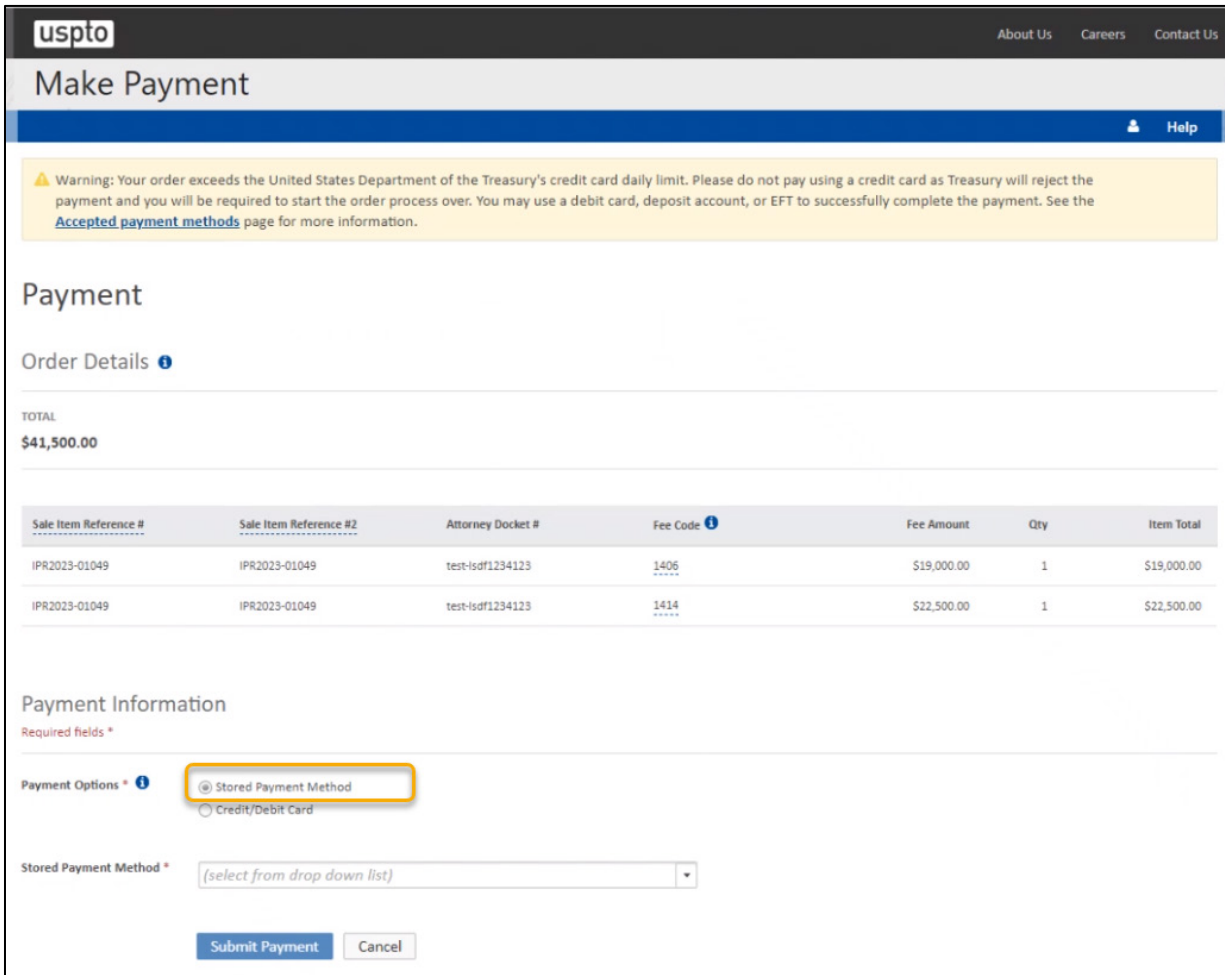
uspto

About Us Careers Contact Us

Make Payment

Help

Warning: Your order exceeds the United States Department of the Treasury's credit card daily limit. Please do not pay using a credit card as Treasury will reject the payment and you will be required to start the order process over. You may use a debit card, deposit account, or EFT to successfully complete the payment. See the **Accepted payment methods** page for more information.

Payment

Order Details

TOTAL
$41,500.00

| Sale Item Reference # | Sale Item Reference #2 | Attorney Docket # | Fee Code | Fee Amount | Qty | Item Total |
|---|---|---|---|---|---|---|
| IPR2023-01049 | IPR2023-01049 | test-lsdf1234123 | 1406 | $19,000.00 | 1 | $19,000.00 |
| IPR2023-01049 | IPR2023-01049 | test-lsdf1234123 | 1414 | $22,500.00 | 1 | $22,500.00 |

Payment Information
Required fields *

Payment Options *
Stored Payment Method
Credit/Debit Card

Stored Payment Method *
(select from drop down list)

Submit Payment Cancel